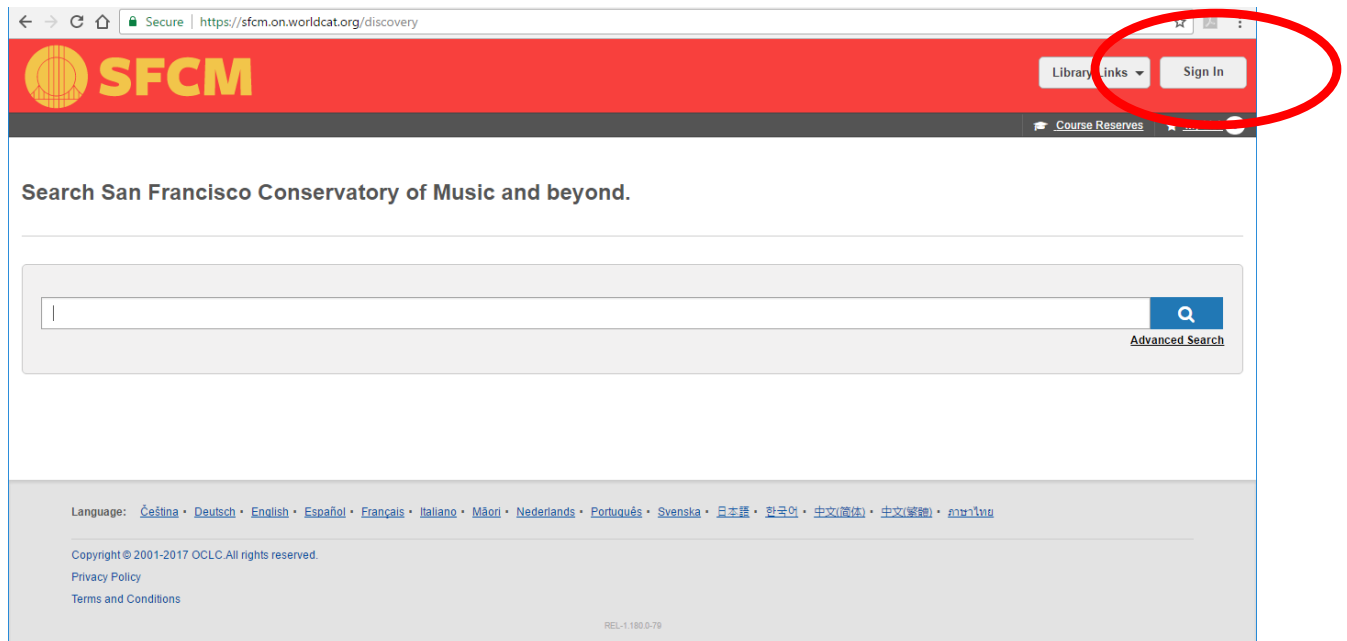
Secure | https://sfcm.on.worldcat.org/discovery

SFCM

Library Links

Sign In

Course Reserves

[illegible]

Search San Francisco Conservatory of Music and beyond.

Advanced Search

Language: Čeština • Deutsch • English • Español • Français • Italiano • Māori • Nederlands • Português • Svenska • 日本語 • 한국어 • 中文(简体) • 中文(繁體) • ภาษาไทย

Copyright © 2001-2017 OCLC.All rights reserved.

Privacy Policy

Terms and Conditions

REL-1.180.0-79